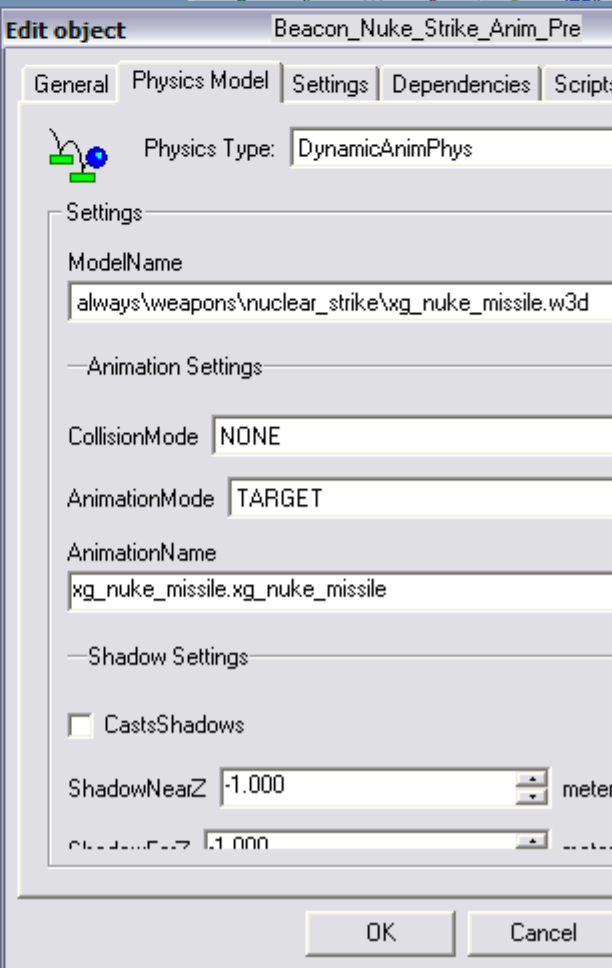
Edit object Beacon_Nuke_Strike_Anim_Pre

General | Physics Model | Settings | Dependencies | Scripts

Physics Type: DynamicAnimPhys

Settings

ModelName

always\weapons\nuclear_strike\xg_nuke_missile.w3d

Animation Settings

CollisionMode NONE

AnimationMode TARGET

AnimationName

xg_nuke_missile.xg_nuke_missile

Shadow Settings

CastsShadows

ShadowNearZ -1.000 meter

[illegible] -1.000 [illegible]

OK

Cancel